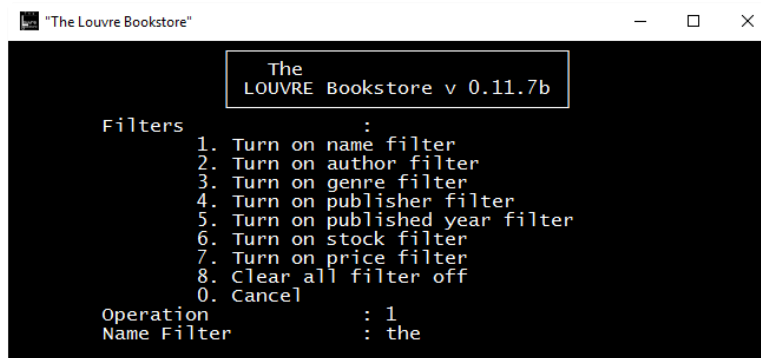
"The Louvre Bookstore"

The
LOUVRE Bookstore v 0.11.7b

Filters :
1. Turn on name filter
2. Turn on author filter
3. Turn on genre filter
4. Turn on publisher filter
5. Turn on published year filter
6. Turn on stock filter
7. Turn on price filter
8. Clear all filter off
0. Cancel
Operation : 1
Name Filter : the